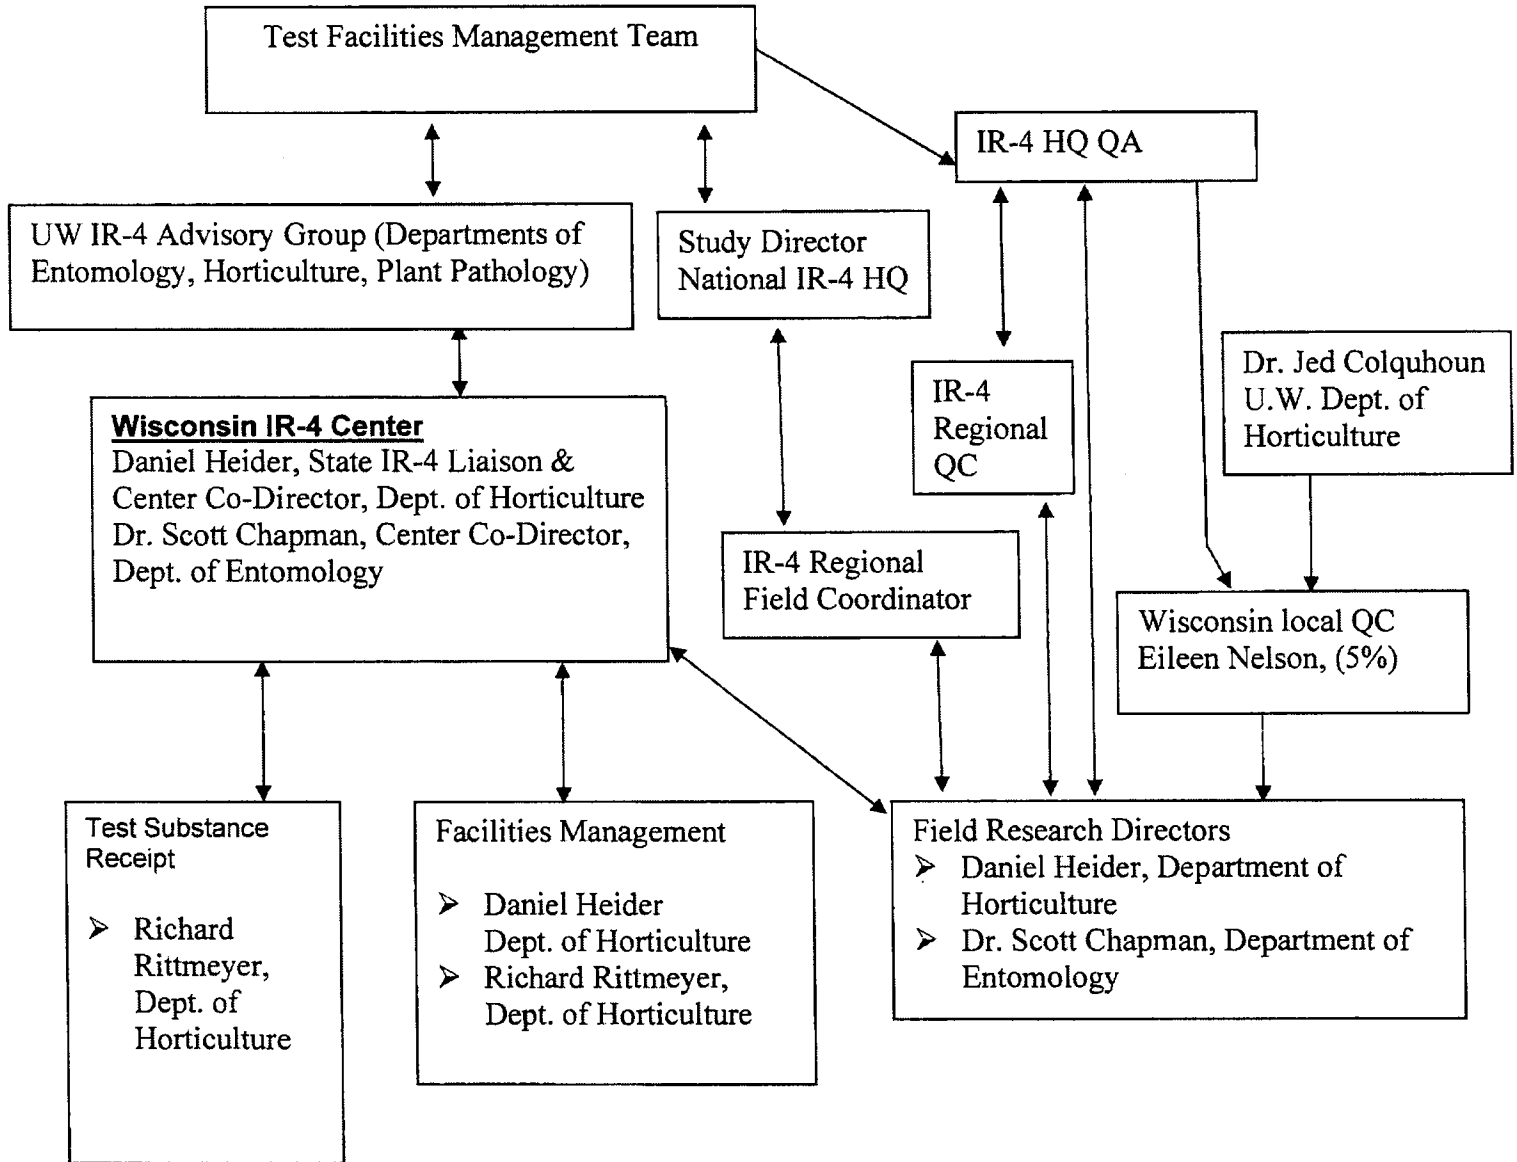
Test Facilities Management Team

IR-4 HQ QA

UW IR-4 Advisory Group (Departments of Entomology, Horticulture, Plant Pathology)

Study Director
National IR-4 HQ

IR-4
Regional
QC

Dr. Jed Colquhoun
U.W. Dept. of
Horticulture

**Wisconsin IR-4 Center**
Daniel Heider, State IR-4 Liaison & Center Co-Director, Dept. of Horticulture
Dr. Scott Chapman, Center Co-Director, Dept. of Entomology

IR-4 Regional
Field Coordinator

Wisconsin local QC
Eileen Nelson, (5%)

Test Substance Receipt

➤ Richard Rittmeyer, Dept. of Horticulture

Facilities Management

➤ Daniel Heider
Dept. of Horticulture
➤ Richard Rittmeyer,
Dept. of Horticulture

Field Research Directors
➤ Daniel Heider, Department of Horticulture
➤ Dr. Scott Chapman, Department of Entomology